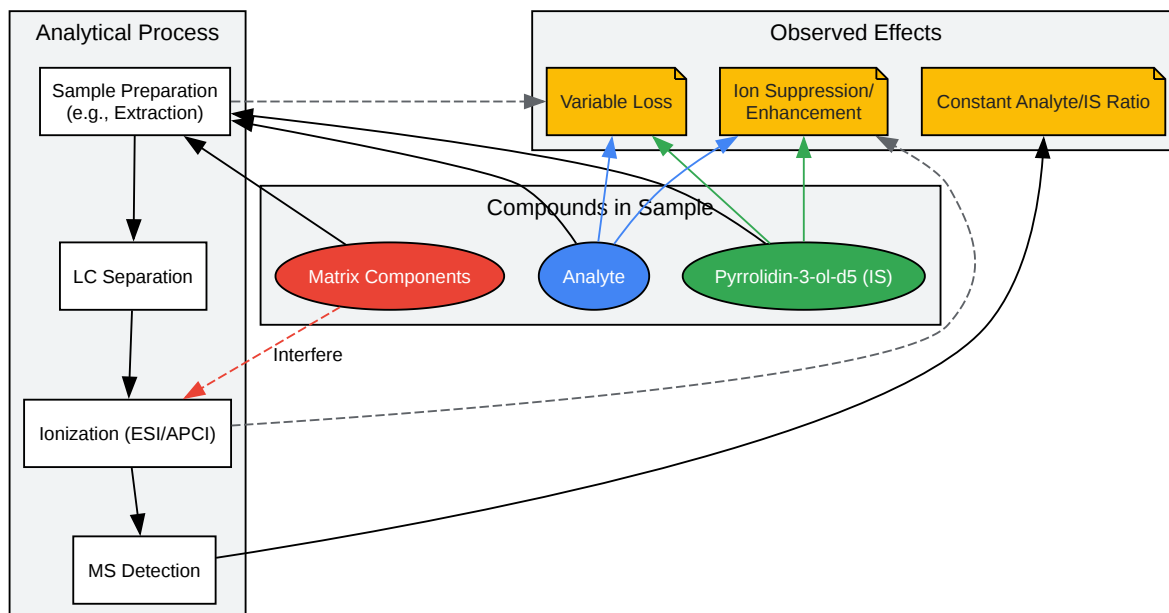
Analytical Process

Sample Preparation (e.g., Extraction)

LC Separation

Ionization (ESI/APCI)

MS Detection

Observed Effects

Variable Loss

Ion Suppression/ Enhancement

Constant Analyte/IS Ratio

Compounds in Sample

Matrix Components

Analyte

Pyrrolidin-3-ol-d5 (IS)

Interfere